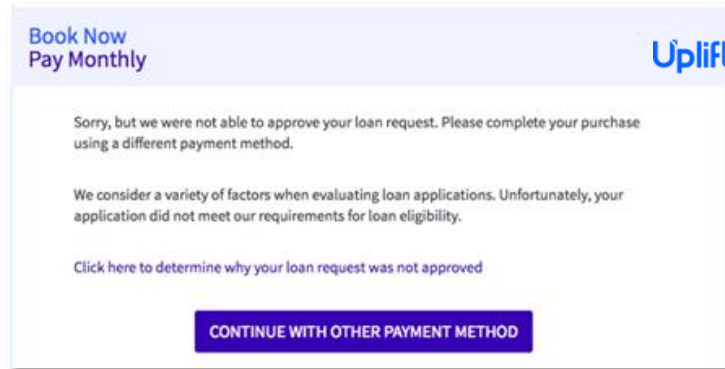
Book Now
Pay Monthly

Uplif

Sorry, but we were not able to approve your loan request. Please complete your purchase using a different payment method.

We consider a variety of factors when evaluating loan applications. Unfortunately, your application did not meet our requirements for loan eligibility.

Click here to determine why your loan request was not approved

CONTINUE WITH OTHER PAYMENT METHOD